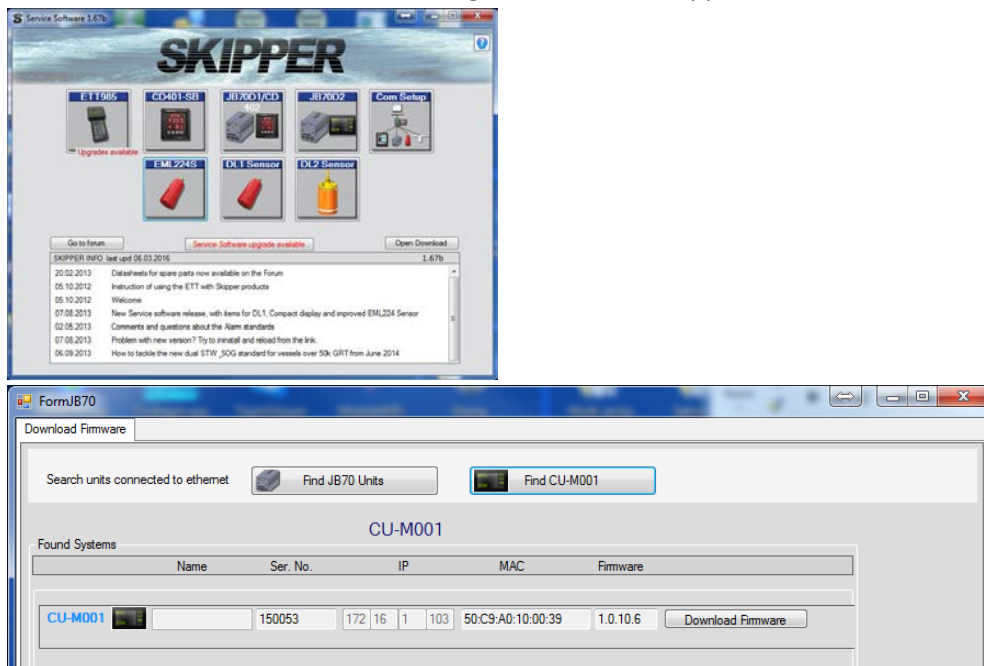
Service Software 1.67b

SKIPPER

ETT1985
Upgrades available
CD401-SB
JB70D1/CD402
JB70D2
Com Setup
EML224S
DL1 Sensor
DL2 Sensor

Go to forum
Service Software upgrade available
Open Download

SKIPPER INFO last upd 06.03.2016 1.67b
20.02.2013 Datasheets for spare parts now available on the Forum
05.10.2012 Instruction of using the ETT with Skipper products
05.10.2012 Welcome
07.08.2013 New Service software release, with items for DL1, Compact display and improved EML224 Sensor
02.05.2013 Comments and questions about the Alarm standards
07.08.2013 Problem with new version? Try to ininstall and reload from the link.
06.09.2013 How to tackle the new dual STW_SOG standard for vessels over 50k GRT from June 2014

FormJB70
Download Firmware
Search units connected to ethernet
Find JB70 Units
Find CU-M001
CU-M001
Found Systems

| | Name | Ser. No. | IP | MAC | Firmware | |
|---|---|---|---|---|---|---|
| CU-M001 | | 150053 | 172 16 1 103 | 50:C9:A0:10:00:39 | 1.0.10.6 | Download Firmware |